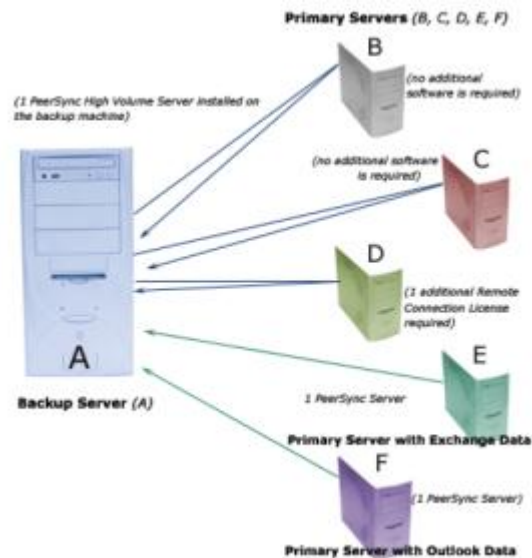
Primary Servers (B, C, D, E, F)

B

(1 PeerSync High Volume Server installed on the backup machine)

(no additional software is required)

(no additional software is required)

C

D

(1 additional Remote Connection License required)

A

E

Backup Server (A)

1 PeerSync Server

Primary Server with Exchange Data

F

(1 PeerSync Server)

Primary Server with Outlook Data